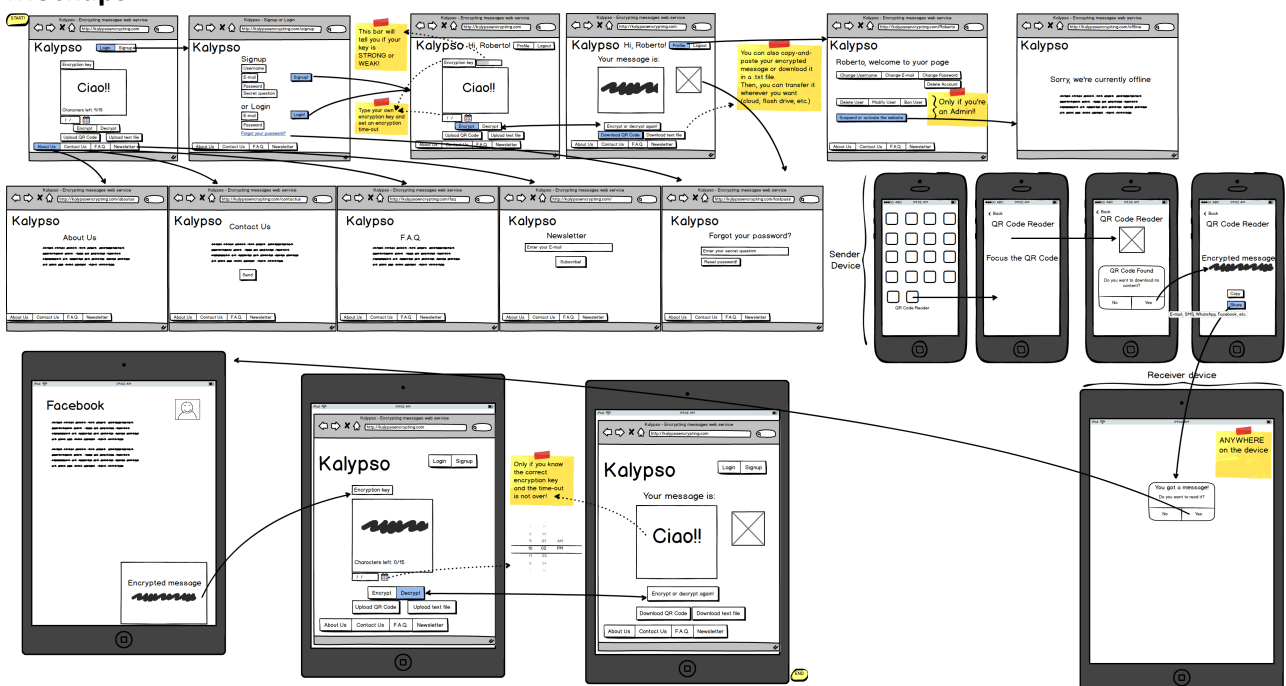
START

Kalypso - Encrypting messages web service
http://kalypsoencrypting.com
Kalypso
Login Signup
Encryption key
Ciao!!
Characters left: 11/15
/ /
Encrypt Decrypt
Upload QR Code Upload text file
About Us Contact Us F.A.Q. Newsletter

Kalypso - Signup or Login
http://kalypsoencrypting.com/signup
Kalypso
Signup
Username
E-mail
Password
Secret question
Signup!
or Login
E-mail
Password
Login!
Forgot your password?

This bar will tell you if your key is STRONG or WEAK!

Type your own encryption key and set an encryption time-out

Kalypso - Encrypting messages web service
http://kalypsoencrypting.com
Kalypso Hi, Roberto! Profile Logout
Encryption key
Ciao!!
/ /
Encrypt Decrypt
Upload QR Code Upload text file
About Us Contact Us F.A.Q. Newsletter

Kalypso - Encrypting messages web service
http://kalypsoencrypting.com
Kalypso Hi, Roberto! Profile Logout
Your message is:
Encrypt or decrypt again!
Download QR Code Download text file
About Us Contact Us F.A.Q. Newsletter

You can also copy-and-paste your encrypted message or download it in a .txt file. Then, you can transfer it wherever you want (cloud, flash drive, etc.)

Kalypso - Encrypting messages web service
http://kalypsoencrypting.com/Roberto
Kalypso
Roberto, welcome to your page
Change Username Change E-mail Change Password
Delete Account
Delete User Modify User Ban User
Only if you're an Admin!!
Suspend or activate the website
About Us Contact Us F.A.Q. Newsletter

Kalypso - Encrypting messages web service
http://kalypsoencrypting.com/offline
Kalypso
Sorry, we're currently offline

Kalypso - Encrypting messages web service
http://kalypsoencrypting.com/aboutus
Kalypso
About Us
About Us Contact Us F.A.Q. Newsletter

Kalypso - Encrypting messages web service
http://kalypsoencrypting.com/contactus
Kalypso Contact Us
Send
About Us Contact Us F.A.Q. Newsletter

Kalypso - Encrypting messages web service
http://kalypsoencrypting.com/faq
Kalypso
F.A.Q.
About Us Contact Us F.A.Q. Newsletter

Kalypso - Encrypting messages web service
http://kalypsoencrypting.com
Kalypso
Newsletter
Enter your E-mail
Subscribe!
About Us Contact Us F.A.Q. Newsletter

Kalypso - Encrypting messages web service
http://kalypsoencrypting.com/lostpass
Kalypso
Forgot your password?
Enter your secret question
Reset password!
About Us Contact Us F.A.Q. Newsletter

Sender Device

QR Code Reader

Back
QR Code Reader
Focus the QR Code

Back
QR Code Reader
QR Code Found
Do you want to download its content?
No Yes

Back
QR Code Reader
Encrypted message
Copy
Share
E-mail, SMS, WhatsApp, Facebook, etc.

Receiver device
ANYWHERE on the device
You got a message!
Do you want to read it?
No Yes

Facebook
Encrypted message

Kalypso - Encrypting messages web service
http://kalypsoencrypting.com
Kalypso
Login Signup
Encryption key
Characters left: 0/15
/ /
Encrypt Decrypt
Upload QR Code Upload text file
About Us Contact Us F.A.Q. Newsletter

Only if you know the correct encryption key and the time-out is not over!

10 02 PM

Kalypso - Encrypting messages web service
http://kalypsoencrypting.com
Kalypso
Login Signup
Your message is:
Ciao!!
Encrypt or decrypt again!
Download QR Code Download text file
About Us Contact Us F.A.Q. Newsletter

END